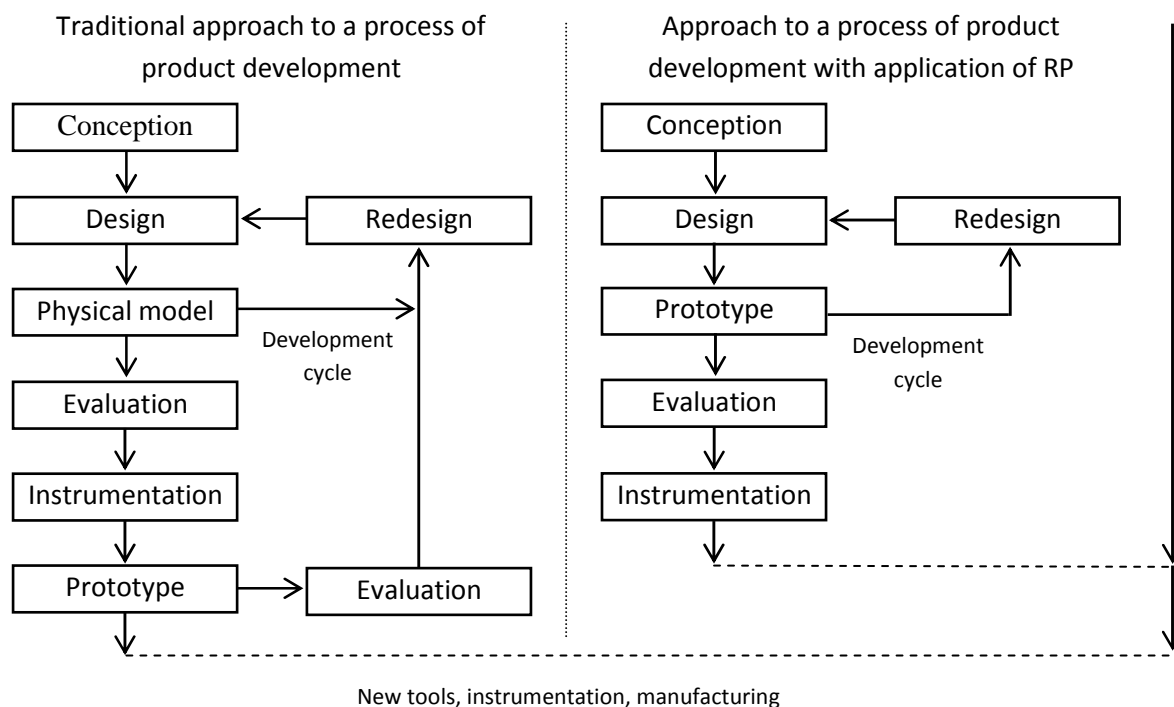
Traditional approach to a process of product development

Conception

Design

Redesign

Physical model

Development cycle

Evaluation

Instrumentation

Prototype

Evaluation

Approach to a process of product development with application of RP

Conception

Design

Redesign

Prototype

Development cycle

Evaluation

Instrumentation

New tools, instrumentation, manufacturing